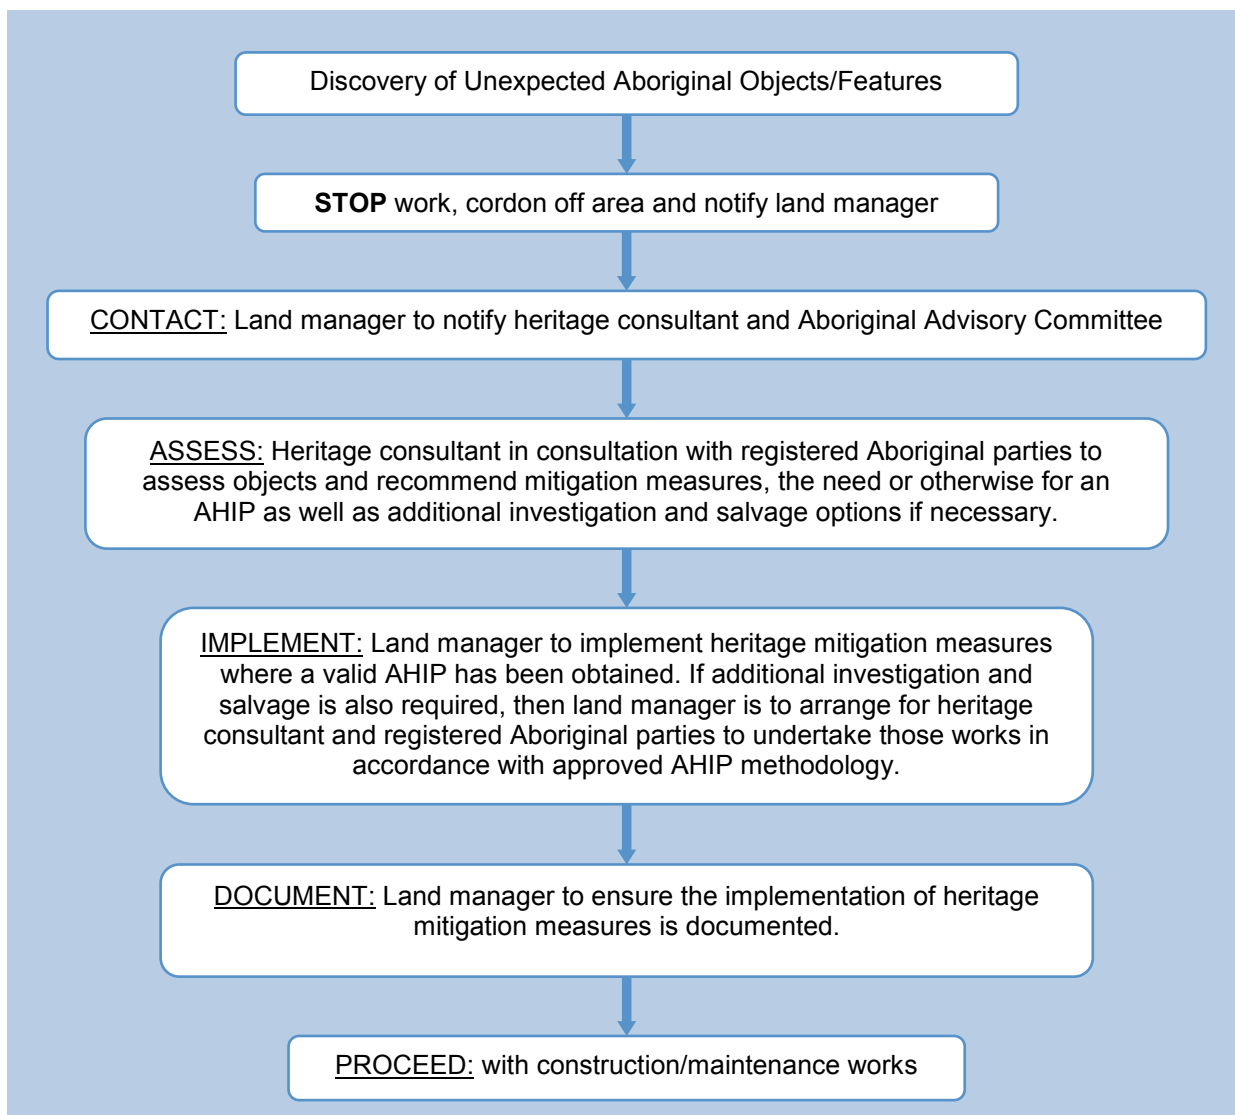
Discovery of Unexpected Aboriginal Objects/Features

STOP work, cordon off area and notify land manager

CONTACT: Land manager to notify heritage consultant and Aboriginal Advisory Committee

ASSESS: Heritage consultant in consultation with registered Aboriginal parties to assess objects and recommend mitigation measures, the need or otherwise for an AHIP as well as additional investigation and salvage options if necessary.

IMPLEMENT: Land manager to implement heritage mitigation measures where a valid AHIP has been obtained. If additional investigation and salvage is also required, then land manager is to arrange for heritage consultant and registered Aboriginal parties to undertake those works in accordance with approved AHIP methodology.

DOCUMENT: Land manager to ensure the implementation of heritage mitigation measures is documented.

PROCEED: with construction/maintenance works